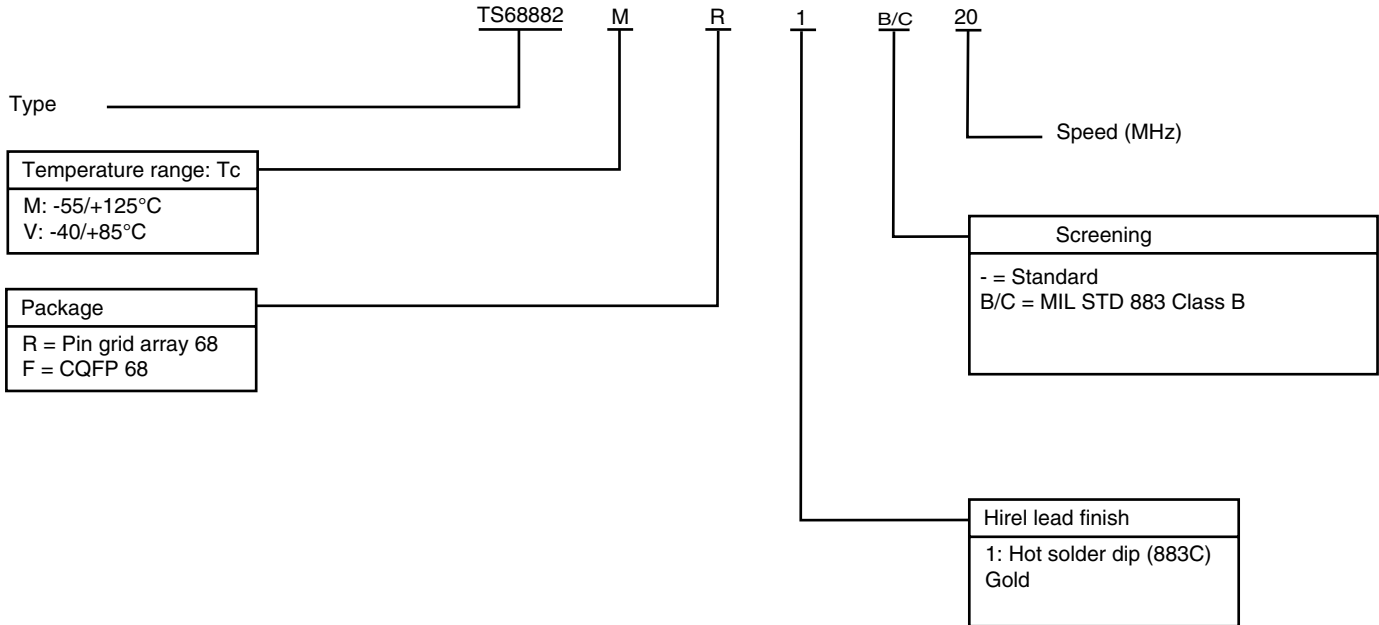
TS68882 M R 1 B/C 20

Type

Speed (MHz)

Temperature range: Tc

M: -55/+125°C
V: -40/+85°C

Screening

- = Standard
B/C = MIL STD 883 Class B

Package

R = Pin grid array 68
F = CQFP 68

Hirel lead finish

1: Hot solder dip (883C)
Gold